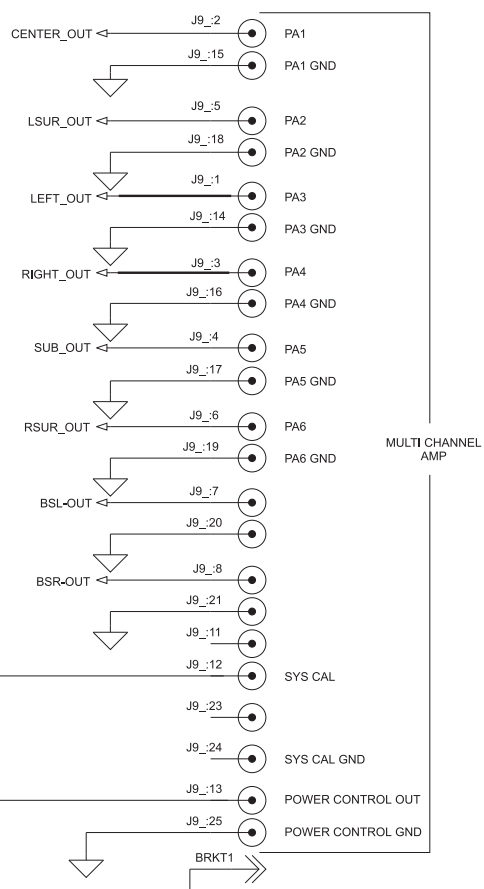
CENTER_OUT
J9_:2
PA1
J9_:15
PA1 GND
LSUR_OUT
J9_:5
PA2
J9_:18
PA2 GND
LEFT_OUT
J9_:1
PA3
J9_:14
PA3 GND
RIGHT_OUT
J9_:3
PA4
J9_:16
PA4 GND
SUB_OUT
J9_:4
PA5
J9_:17
PA5 GND
RSUR_OUT
J9_:6
PA6
J9_:19
PA6 GND
MULTI CHANNEL AMP
BSL-OUT
J9_:7
J9_:20
BSR-OUT
J9_:8
J9_:21
J9_:11
J9_:12
SYS CAL
J9_:23
J9_:24
SYS CAL GND
J9_:13
POWER CONTROL OUT
J9_:25
POWER CONTROL GND
BRKT1